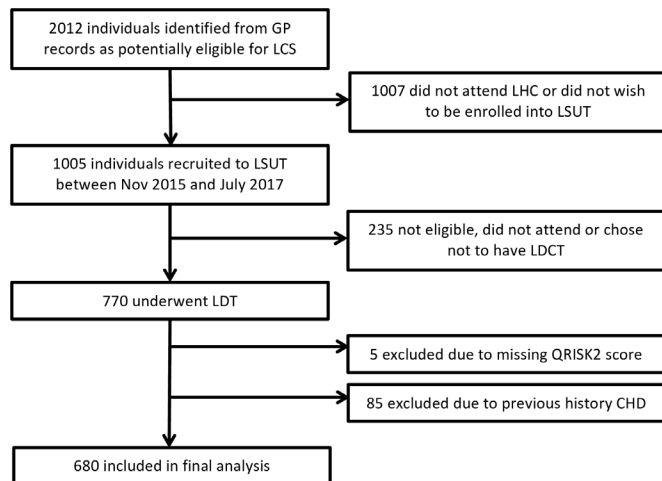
2012 individuals identified from GP records as potentially eligible for LCS

1007 did not attend LHC or did not wish to be enrolled into LSUT

1005 individuals recruited to LSUT between Nov 2015 and July 2017

235 not eligible, did not attend or chose not to have LDCT

770 underwent LDT

5 excluded due to missing QRISK2 score

85 excluded due to previous history CHD

680 included in final analysis